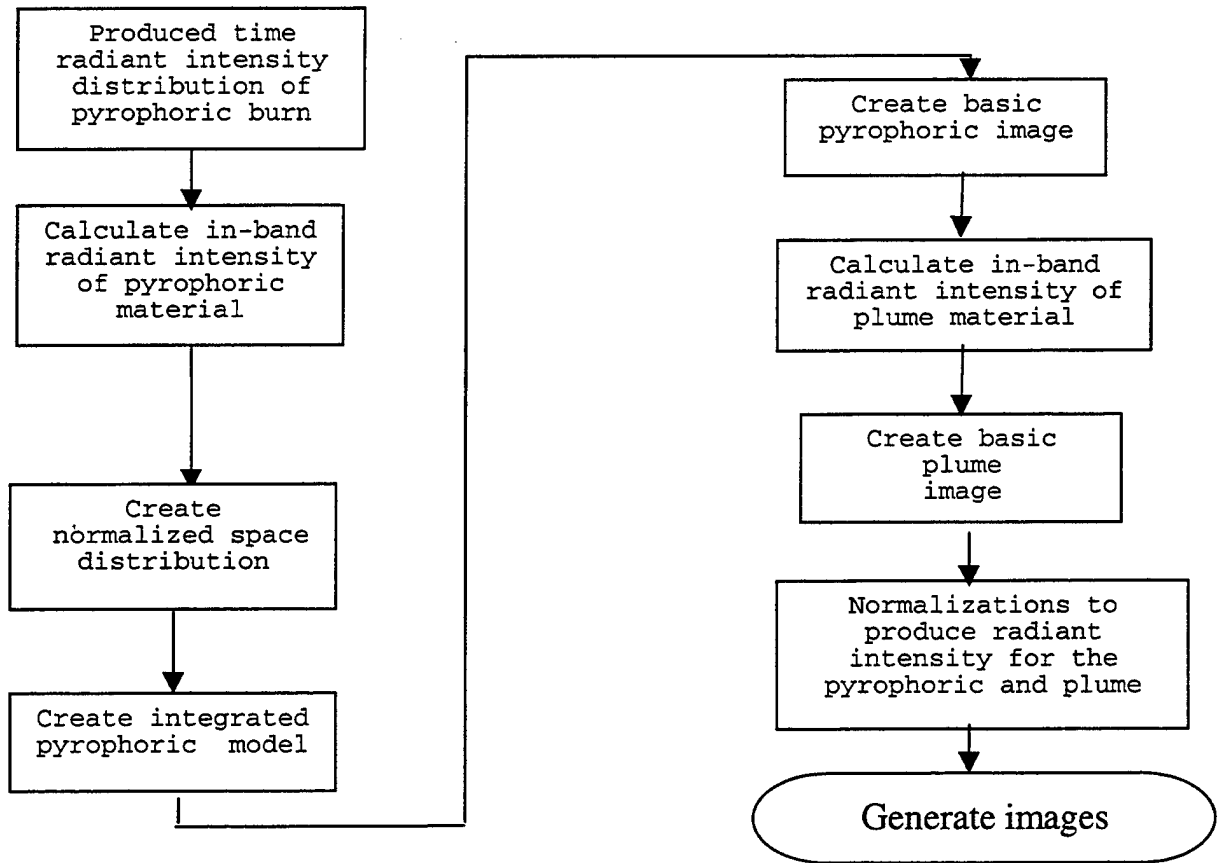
Produced time radiant intensity distribution of pyrophoric burn

Calculate in-band radiant intensity of pyrophoric material

Create normalized space distribution

Create integrated pyrophoric model

Create basic pyrophoric image

Calculate in-band radiant intensity of plume material

Create basic plume image

Normalizations to produce radiant intensity for the pyrophoric and plume

Generate images